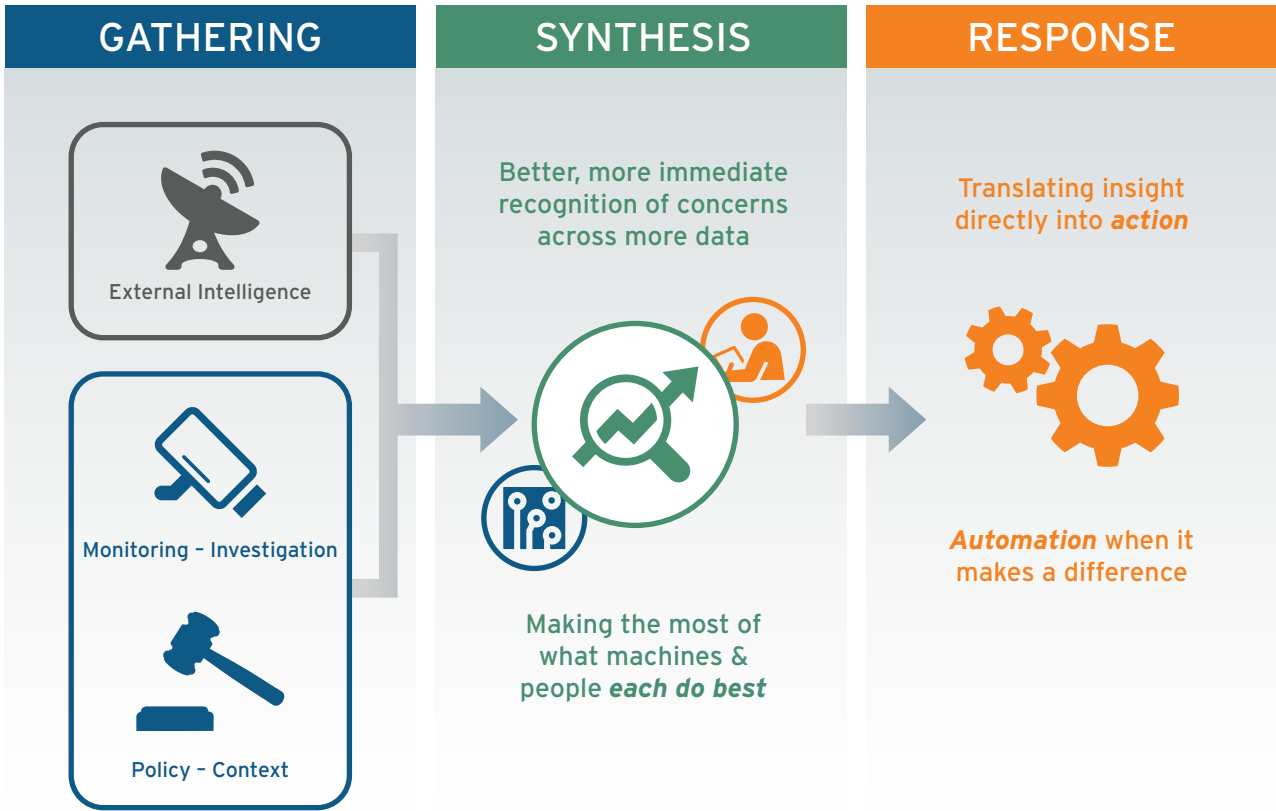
GATHERING

External Intelligence

Monitoring – Investigation

Policy – Context

SYNTHESIS

Better, more immediate recognition of concerns across more data

Making the most of what machines & people ***each do best***

RESPONSE

Translating insight directly into ***action***

***Automation*** when it makes a difference